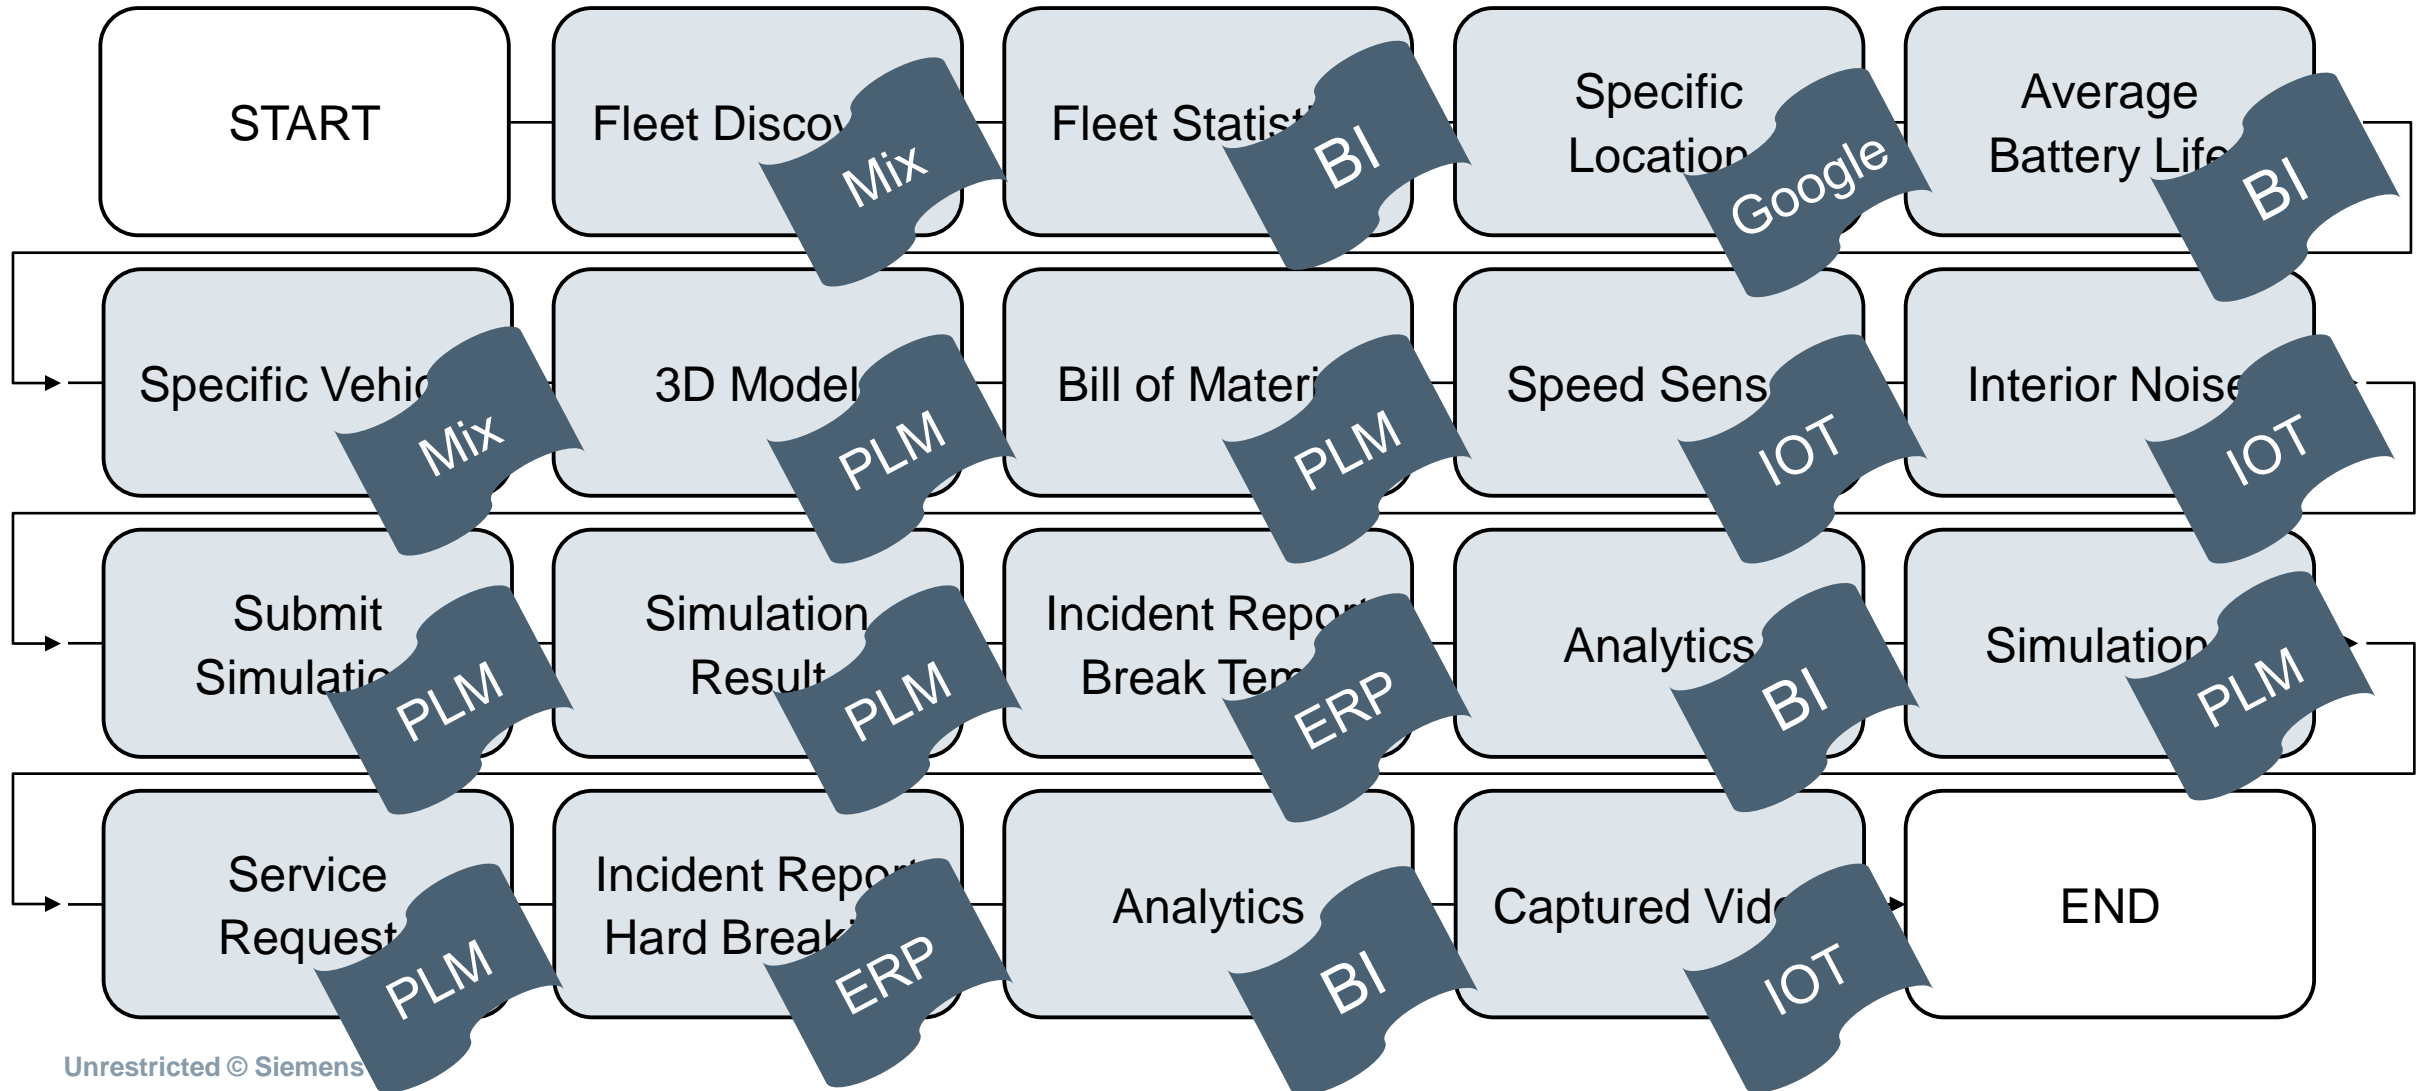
START

Fleet Discov

Mix

Fleet Statist

BI

Specific Location

Google

Average Battery Life

BI

Specific Vehic

Mix

3D Model

PLM

Bill of Materi

PLM

Speed Sens

IOT

Interior Noise

IOT

Submit Simulatio

PLM

Simulation Result

PLM

Incident Report Break Tem

ERP

Analytics

BI

Simulation

PLM

Service Request

PLM

Incident Report Hard Break

ERP

Analytics

BI

Captured Vid

IOT

END

Unrestricted © Siemens